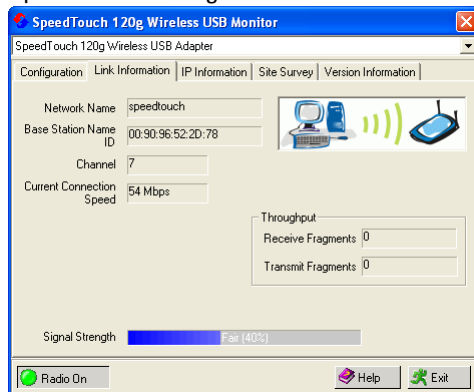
SpeedTouch 120g Wireless USB Monitor

SpeedTouch 120g Wireless USB Adapter

Configuration | Link Information | IP Information | Site Survey | Version Information

Network Name speedtouch

Base Station Name ID 00:90:96:52:2D:78

Channel 7

Current Connection Speed 54 Mbps

Throughput

Receive Fragments 0

Transmit Fragments 0

Signal Strength Fair (40%)

Radio On

Help

Exit